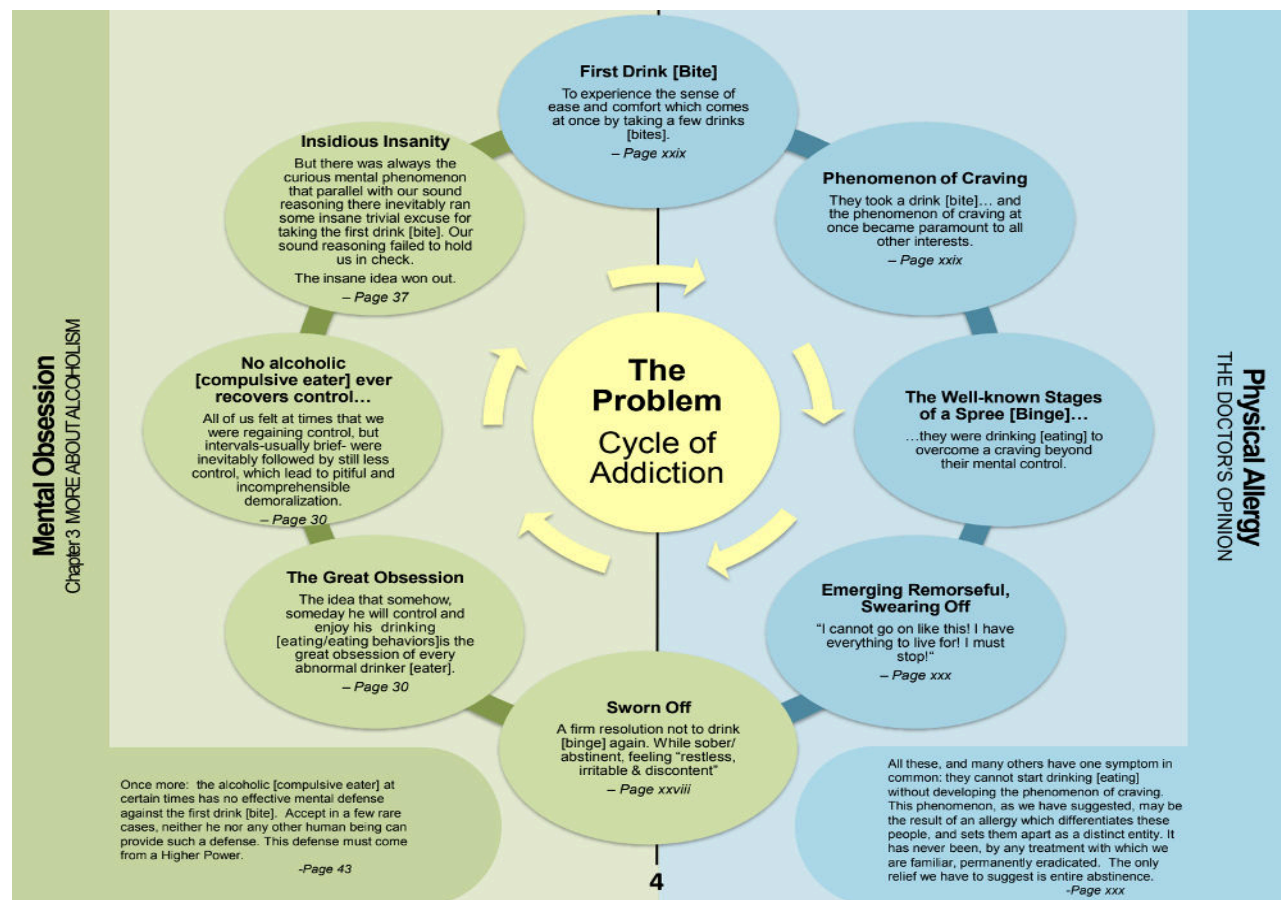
Mental Obsession
Chapter 3 MORE ABOUT ALCOHOLISM

First Drink [Bite]
To experience the sense of ease and comfort which comes at once by taking a few drinks [bites].
– Page xxix

Phenomenon of Craving
They took a drink [bite]… and the phenomenon of craving at once became paramount to all other interests.
– Page xxix

The Well-known Stages of a Spree [Binge]…
…they were drinking [eating] to overcome a craving beyond their mental control.

Emerging Remorseful, Swearing Off
"I cannot go on like this! I have everything to live for! I must stop!"
– Page xxx

Sworn Off
A firm resolution not to drink [binge] again. While sober/ abstinent, feeling "restless, irritable & discontent"
– Page xxviii

The Great Obsession
The idea that somehow, someday he will control and enjoy his drinking [eating/eating behaviors]is the great obsession of every abnormal drinker [eater].
– Page 30

No alcoholic [compulsive eater] ever recovers control…
All of us felt at times that we were regaining control, but intervals-usually brief- were inevitably followed by still less control, which lead to pitiful and incomprehensible demoralization.
– Page 30

Insidious Insanity
But there was always the curious mental phenomenon that parallel with our sound reasoning there inevitably ran some insane trivial excuse for taking the first drink [bite]. Our sound reasoning failed to hold us in check.
The insane idea won out.
– Page 37

The Problem
Cycle of Addiction

Physical Allergy
THE DOCTOR'S OPINION

Once more: the alcoholic [compulsive eater] at certain times has no effective mental defense against the first drink [bite]. Accept in a few rare cases, neither he nor any other human being can provide such a defense. This defense must come from a Higher Power.
-Page 43

4

All these, and many others have one symptom in common: they cannot start drinking [eating] without developing the phenomenon of craving. This phenomenon, as we have suggested, may be the result of an allergy which differentiates these people, and sets them apart as a distinct entity. It has never been, by any treatment with which we are familiar, permanently eradicated. The only relief we have to suggest is entire abstinence.
-Page xxx